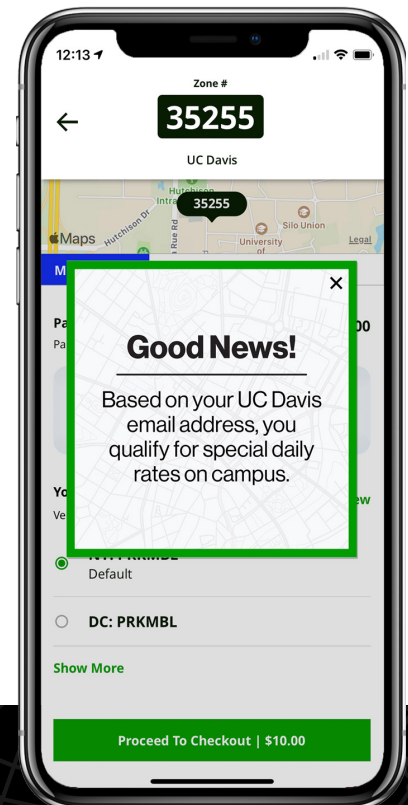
12:13

Zone #

35255

UC Davis

Hutchison Dr

35255

Silo Union

Maps

Hutchison Dr

A Rue Rd

University

Legal

M

Pa

00

Pa

Yo

ew

Ve

Good News!

Based on your UC Davis email address, you qualify for special daily rates on campus.

NY: PRKMBL

Default

DC: PRKMBL

Show More

Proceed To Checkout | $10.00